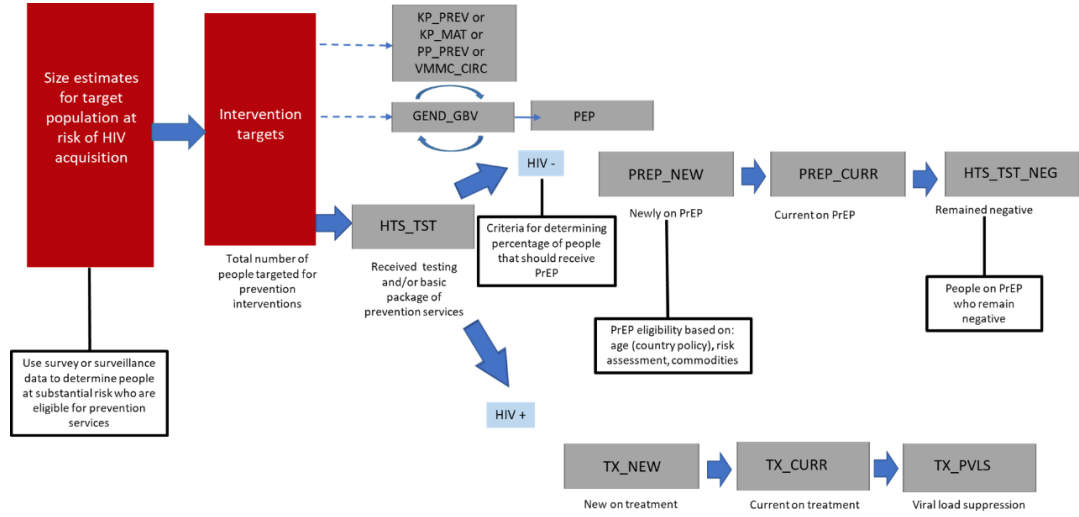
Size estimates for target population at risk of HIV acquisition

Use survey or surveillance data to determine people at substantial risk who are eligible for prevention services

Intervention targets

Total number of people targeted for prevention interventions

KP_PREV or KP_MAT or PP_PREV or VMMC_CIRC

GEND_GBV

PEP

HTS_TST

Received testing and/or basic package of prevention services

HIV -

Criteria for determining percentage of people that should receive PrEP

HIV +

PREP_NEW

Newly on PrEP

PrEP eligibility based on: age (country policy), risk assessment, commodities

PREP_CURR

Current on PrEP

HTS_TST_NEG

Remained negative

People on PrEP who remain negative

TX_NEW

New on treatment

TX_CURR

Current on treatment

TX_PVLS

Viral load suppression